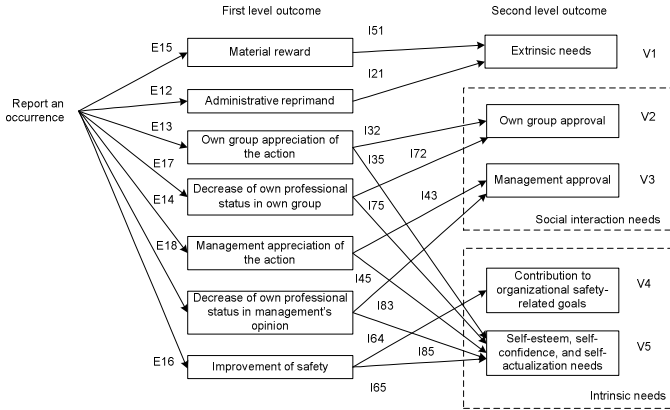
First level outcome

Second level outcome

Report an occurrence

E15
Material reward
I51
Extrinsic needs
V1

E12
Administrative reprimand
I21

E13
Own group appreciation of the action
I32
Own group approval
V2

E17
I35
I72

Decrease of own professional status in own group
E14
I75
Management approval
V3
I43

Social interaction needs

E18
Management appreciation of the action

I45

Decrease of own professional status in management's opinion
I83

Contribution to organizational safety-related goals
V4

I64

E16
Improvement of safety
I85
Self-esteem, self-confidence, and self-actualization needs
V5

I65

Intrinsic needs